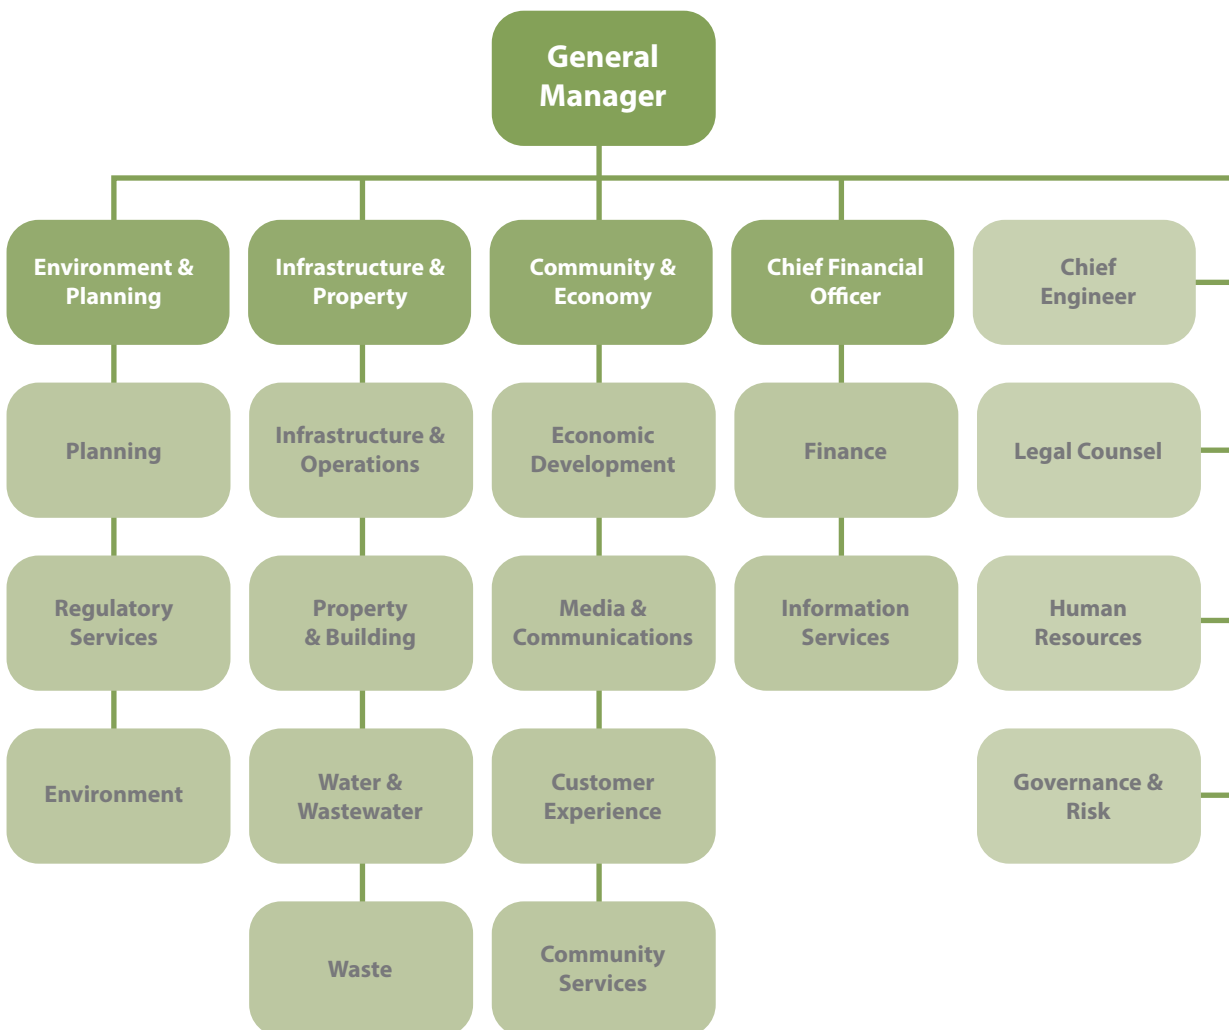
General Manager

Environment & Planning

Planning

Regulatory Services

Environment

Infrastructure & Property

Infrastructure & Operations

Property & Building

Water & Wastewater

Waste

Community & Economy

Economic Development

Media & Communications

Customer Experience

Community Services

Chief Financial Officer

Finance

Information Services

Chief Engineer

Legal Counsel

Human Resources

Governance & Risk